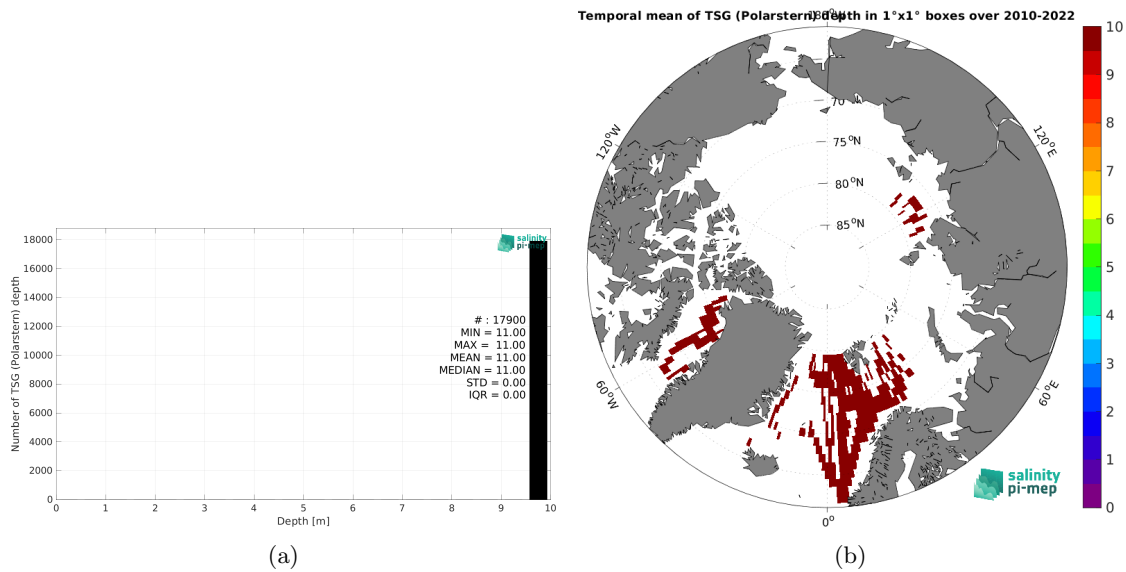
Number of TSG (Polarstern) depth

18000
16000
14000
12000
10000
8000
6000
4000
2000
0

salinity pi-mep

# : 17900
MIN = 11.00
MAX = 11.00
MEAN = 11.00
MEDIAN = 11.00
STD = 0.00
IQR = 0.00

0 1 2 3 4 5 6 7 8 9 10

Depth [m]

(a)

Temporal mean of TSG (Polarstern) depth in 1°x1° boxes over 2010-2022

180°

70

75 $^{o}$N

80 $^{o}$N

85 $^{o}$N

120$^{o}$W

120$^{o}$E

60$^{o}$W

60$^{o}$E

0$^{o}$

salinity pi-mep

10
9
8
7
6
5
4
3
2
1
0

(b)